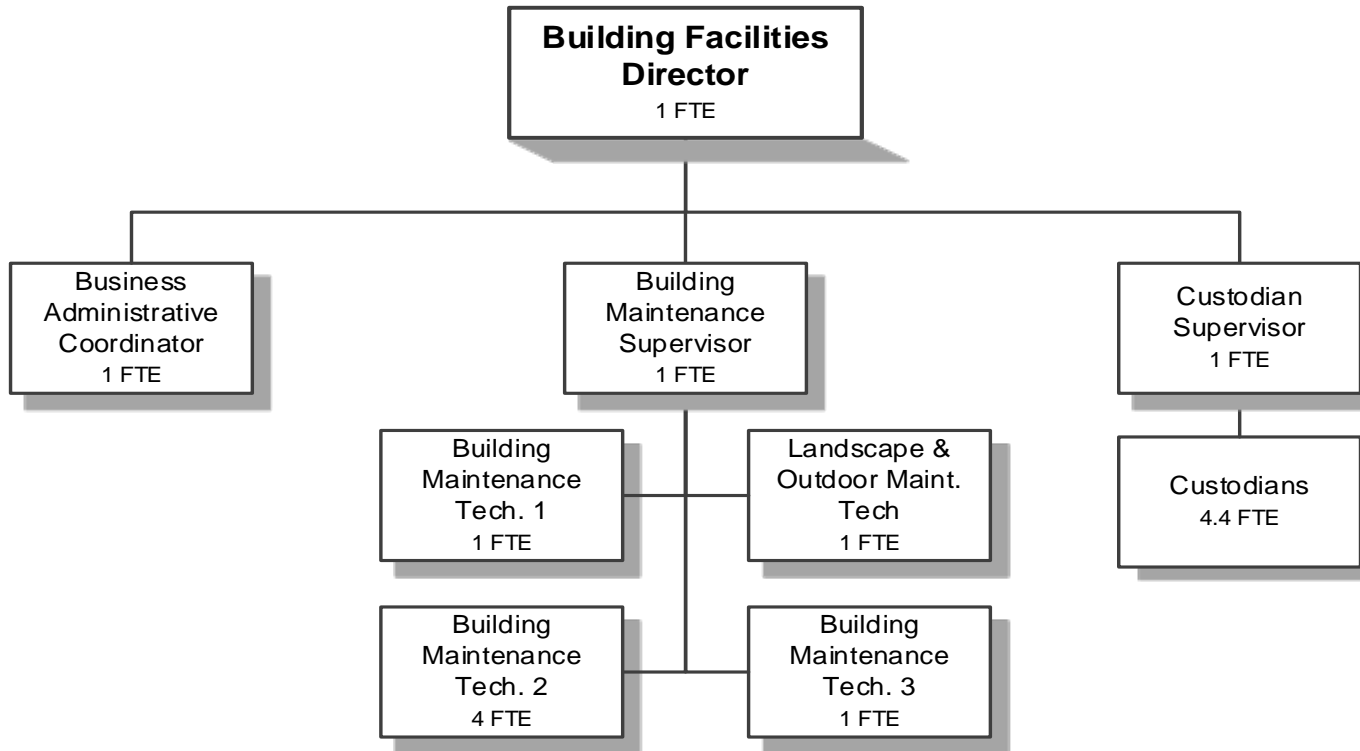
Building Facilities Director
1 FTE

Business Administrative Coordinator
1 FTE

Building Maintenance Supervisor
1 FTE

Custodian Supervisor
1 FTE

Building Maintenance Tech. 1
1 FTE

Landscape & Outdoor Maint. Tech
1 FTE

Custodians
4.4 FTE

Building Maintenance Tech. 2
4 FTE

Building Maintenance Tech. 3
1 FTE